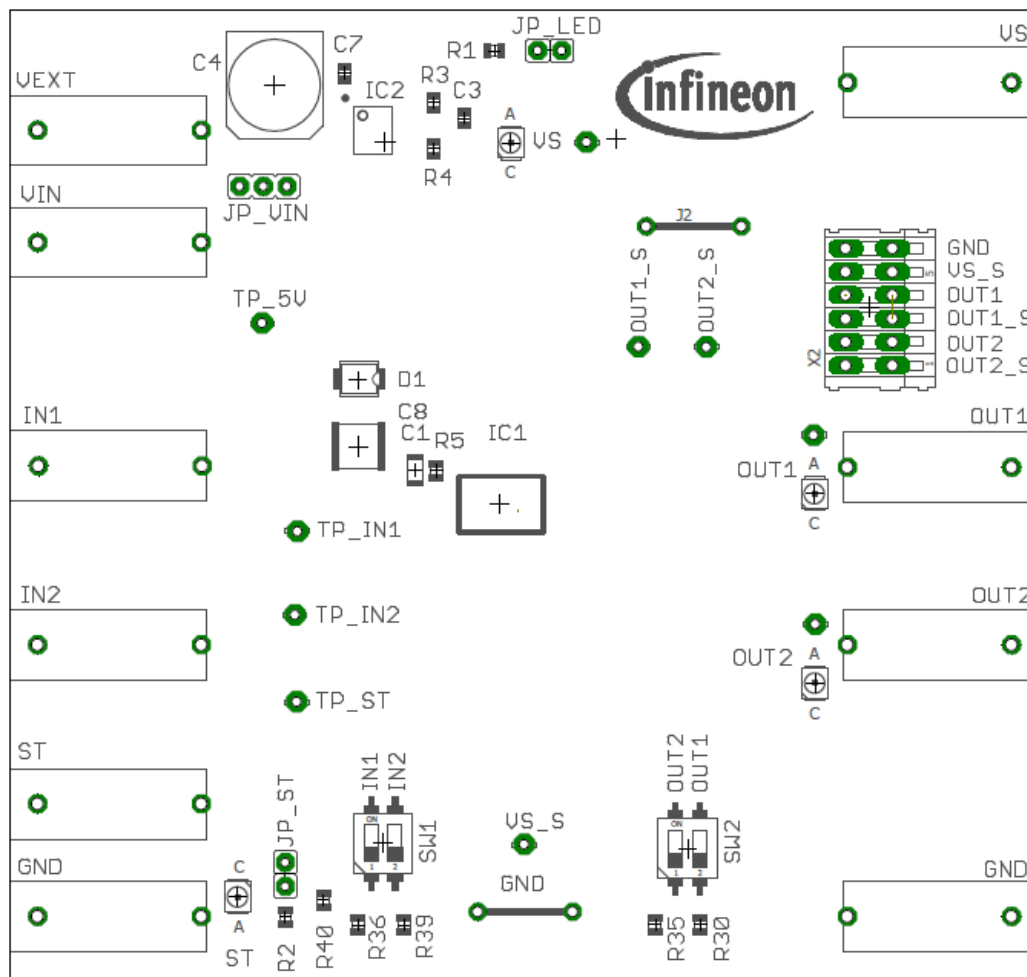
C4
C7
R1
JP_LED
VS
VEXT
IC2
R3
C3
A
VS
C
R4
Infineon
VIN
JP_VIN
J2
GND
VS_S
OUT1
OUT1_S
OUT2
OUT2_S
OUT1_S
OUT2_S
X2
TP_5V
D1
C8
C1
R5
IC1
IN1
OUT1
A
OUT1
C
TP_IN1
IN2
OUT2
TP_IN2
A
OUT2
C
TP_ST
ST
JP_ST
IN1
IN2
SW1
VS_S
OUT2
OUT1
SW2
GND
GND
GND
C
A
ST
R2
R40
R36
R39
R35
R30